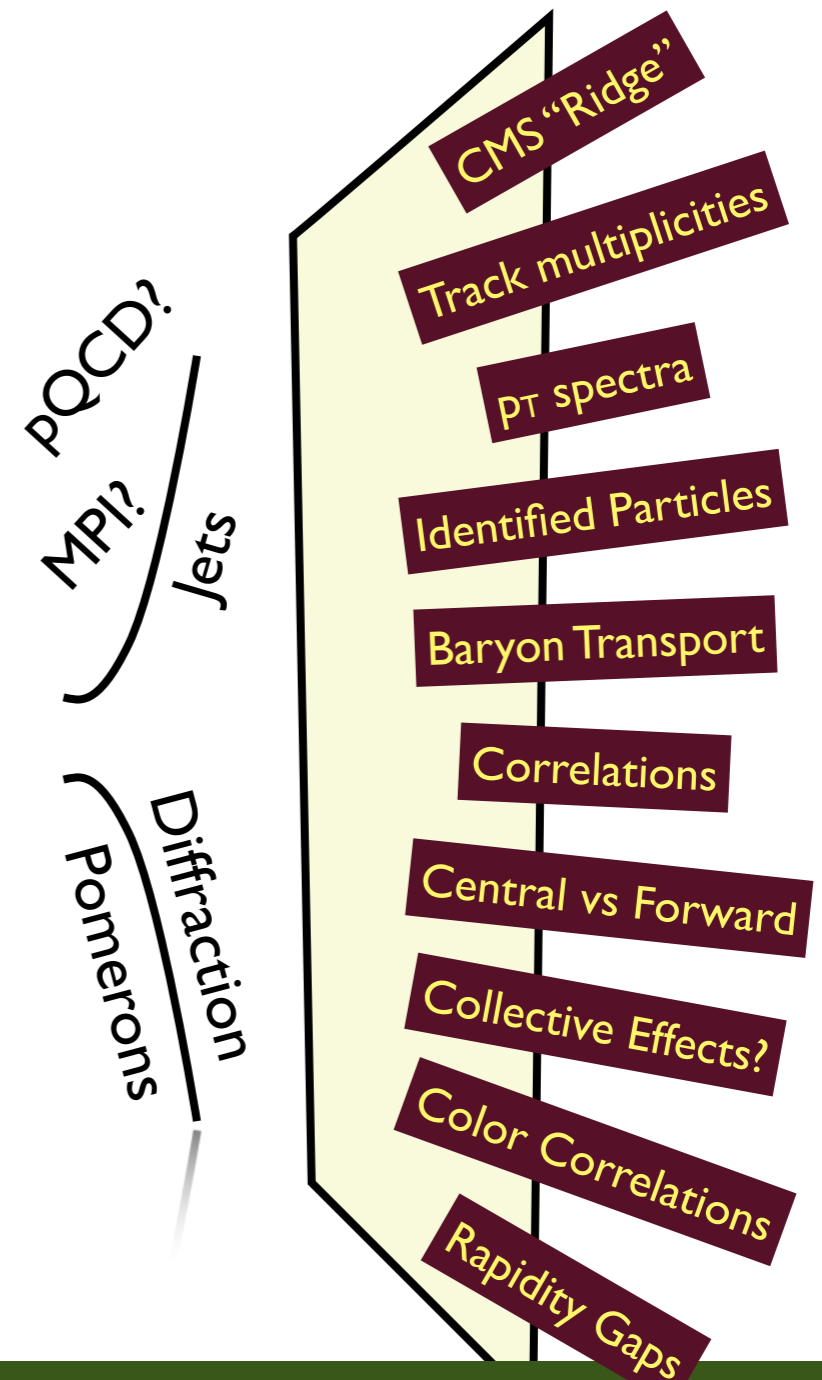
PQCD?
MPI?
Jets

Diffraction
Pomerons

CMS “Ridge”
Track multiplicities
$p_T$ spectra
Identified Particles
Baryon Transport
Correlations
Central vs Forward
Collective Effects?
Color Correlations
Rapidity Gaps